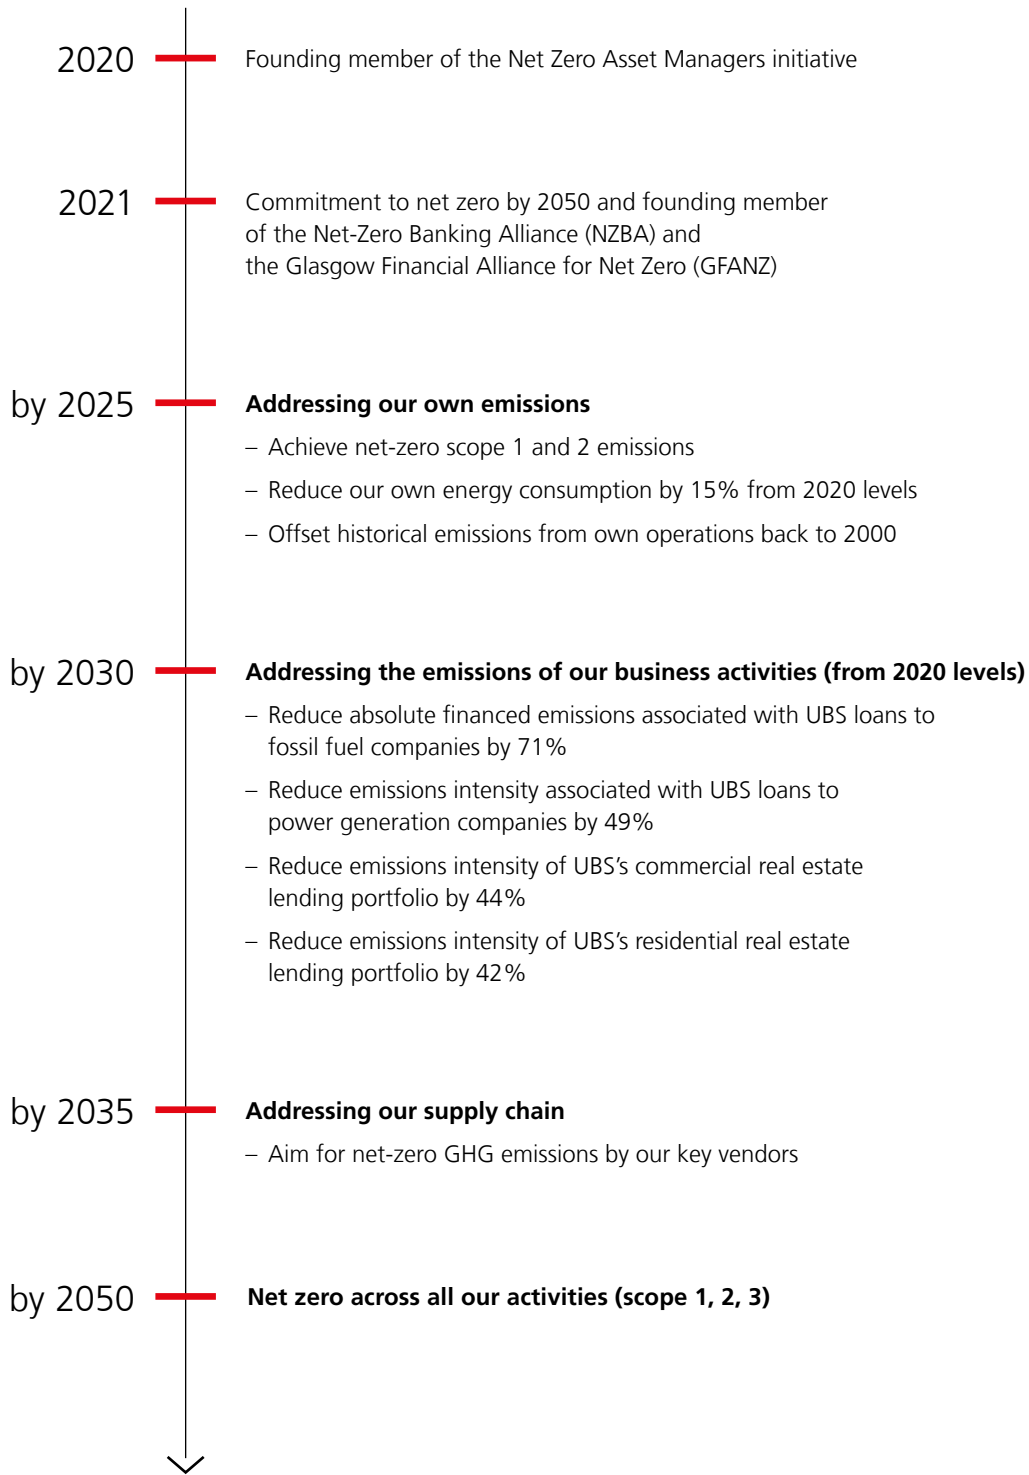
2020

Founding member of the Net Zero Asset Managers initiative

2021

Commitment to net zero by 2050 and founding member of the Net-Zero Banking Alliance (NZBA) and the Glasgow Financial Alliance for Net Zero (GFANZ)

by 2025

**Addressing our own emissions**

– Achieve net-zero scope 1 and 2 emissions

– Reduce our own energy consumption by 15% from 2020 levels

– Offset historical emissions from own operations back to 2000

by 2030

**Addressing the emissions of our business activities (from 2020 levels)**

– Reduce absolute financed emissions associated with UBS loans to fossil fuel companies by 71%

– Reduce emissions intensity associated with UBS loans to power generation companies by 49%

– Reduce emissions intensity of UBS's commercial real estate lending portfolio by 44%

– Reduce emissions intensity of UBS's residential real estate lending portfolio by 42%

by 2035

**Addressing our supply chain**

– Aim for net-zero GHG emissions by our key vendors

by 2050

**Net zero across all our activities (scope 1, 2, 3)**